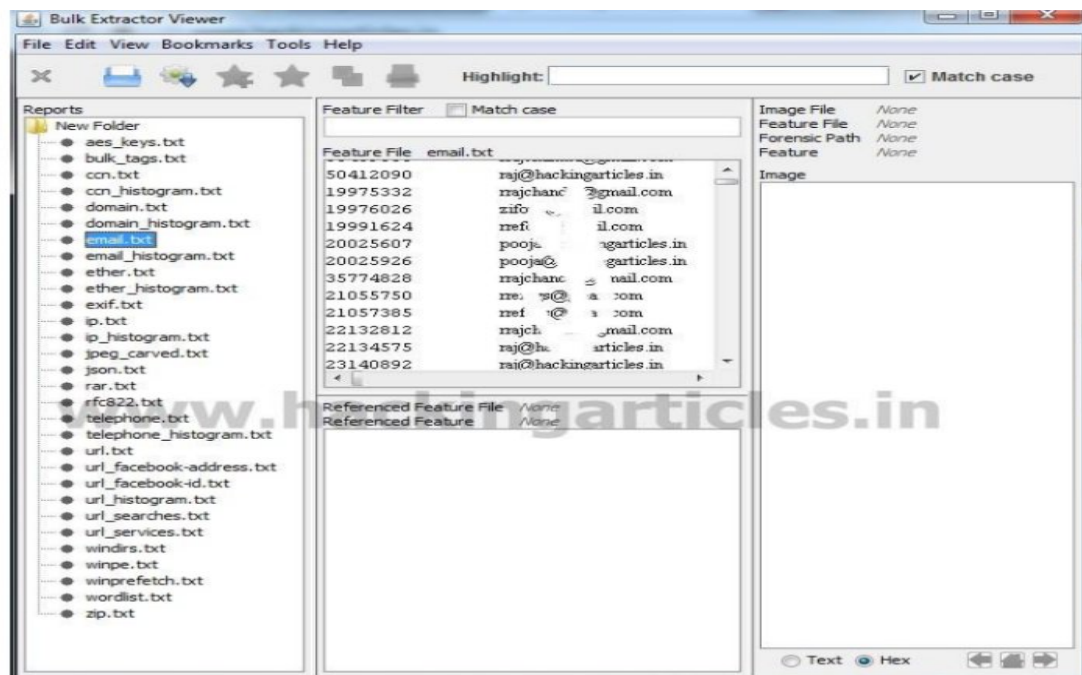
Bulk Extractor Viewer

File Edit View Bookmarks Tools Help

Highlight: Match case

Reports
New Folder
aes_keys.txt
bulk_tags.txt
ccn.txt
ccn_histogram.txt
domain.txt
domain_histogram.txt
email.txt
email_histogram.txt
ether.txt
ether_histogram.txt
exif.txt
ip.txt
ip_histogram.txt
jpeg_carved.txt
json.txt
rar.txt
rfc822.txt
telephone.txt
telephone_histogram.txt
url.txt
url_facebook-address.txt
url_facebook-id.txt
url_histogram.txt
url_searches.txt
url_services.txt
windirs.txt
winpe.txt
winprefetch.txt
wordlist.txt
zip.txt

Feature Filter Match case

Feature File email.txt

| | |
|---|---|
| 50412090 | raj@hackingarticles.in |
| 19975332 | rrajchand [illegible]gmail.com |
| 19976026 | zifo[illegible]il.com |
| 19991624 | rrefi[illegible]il.com |
| 20025607 | pooja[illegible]ngarticles.in |
| 20025926 | pooja@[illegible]garticles.in |
| 35774828 | rrajchanc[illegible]nail.com |
| 21055750 | rre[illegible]@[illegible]com |
| 21057385 | rref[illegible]@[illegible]com |
| 22132812 | rrajch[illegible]mail.com |
| 22134575 | raj@h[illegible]articles.in |
| 23140892 | raj@hackingarticles.in |

Referenced Feature File None
Referenced Feature None

www.hackingarticles.in

Image File None
Feature File None
Forensic Path None
Feature None
Image

Text Hex